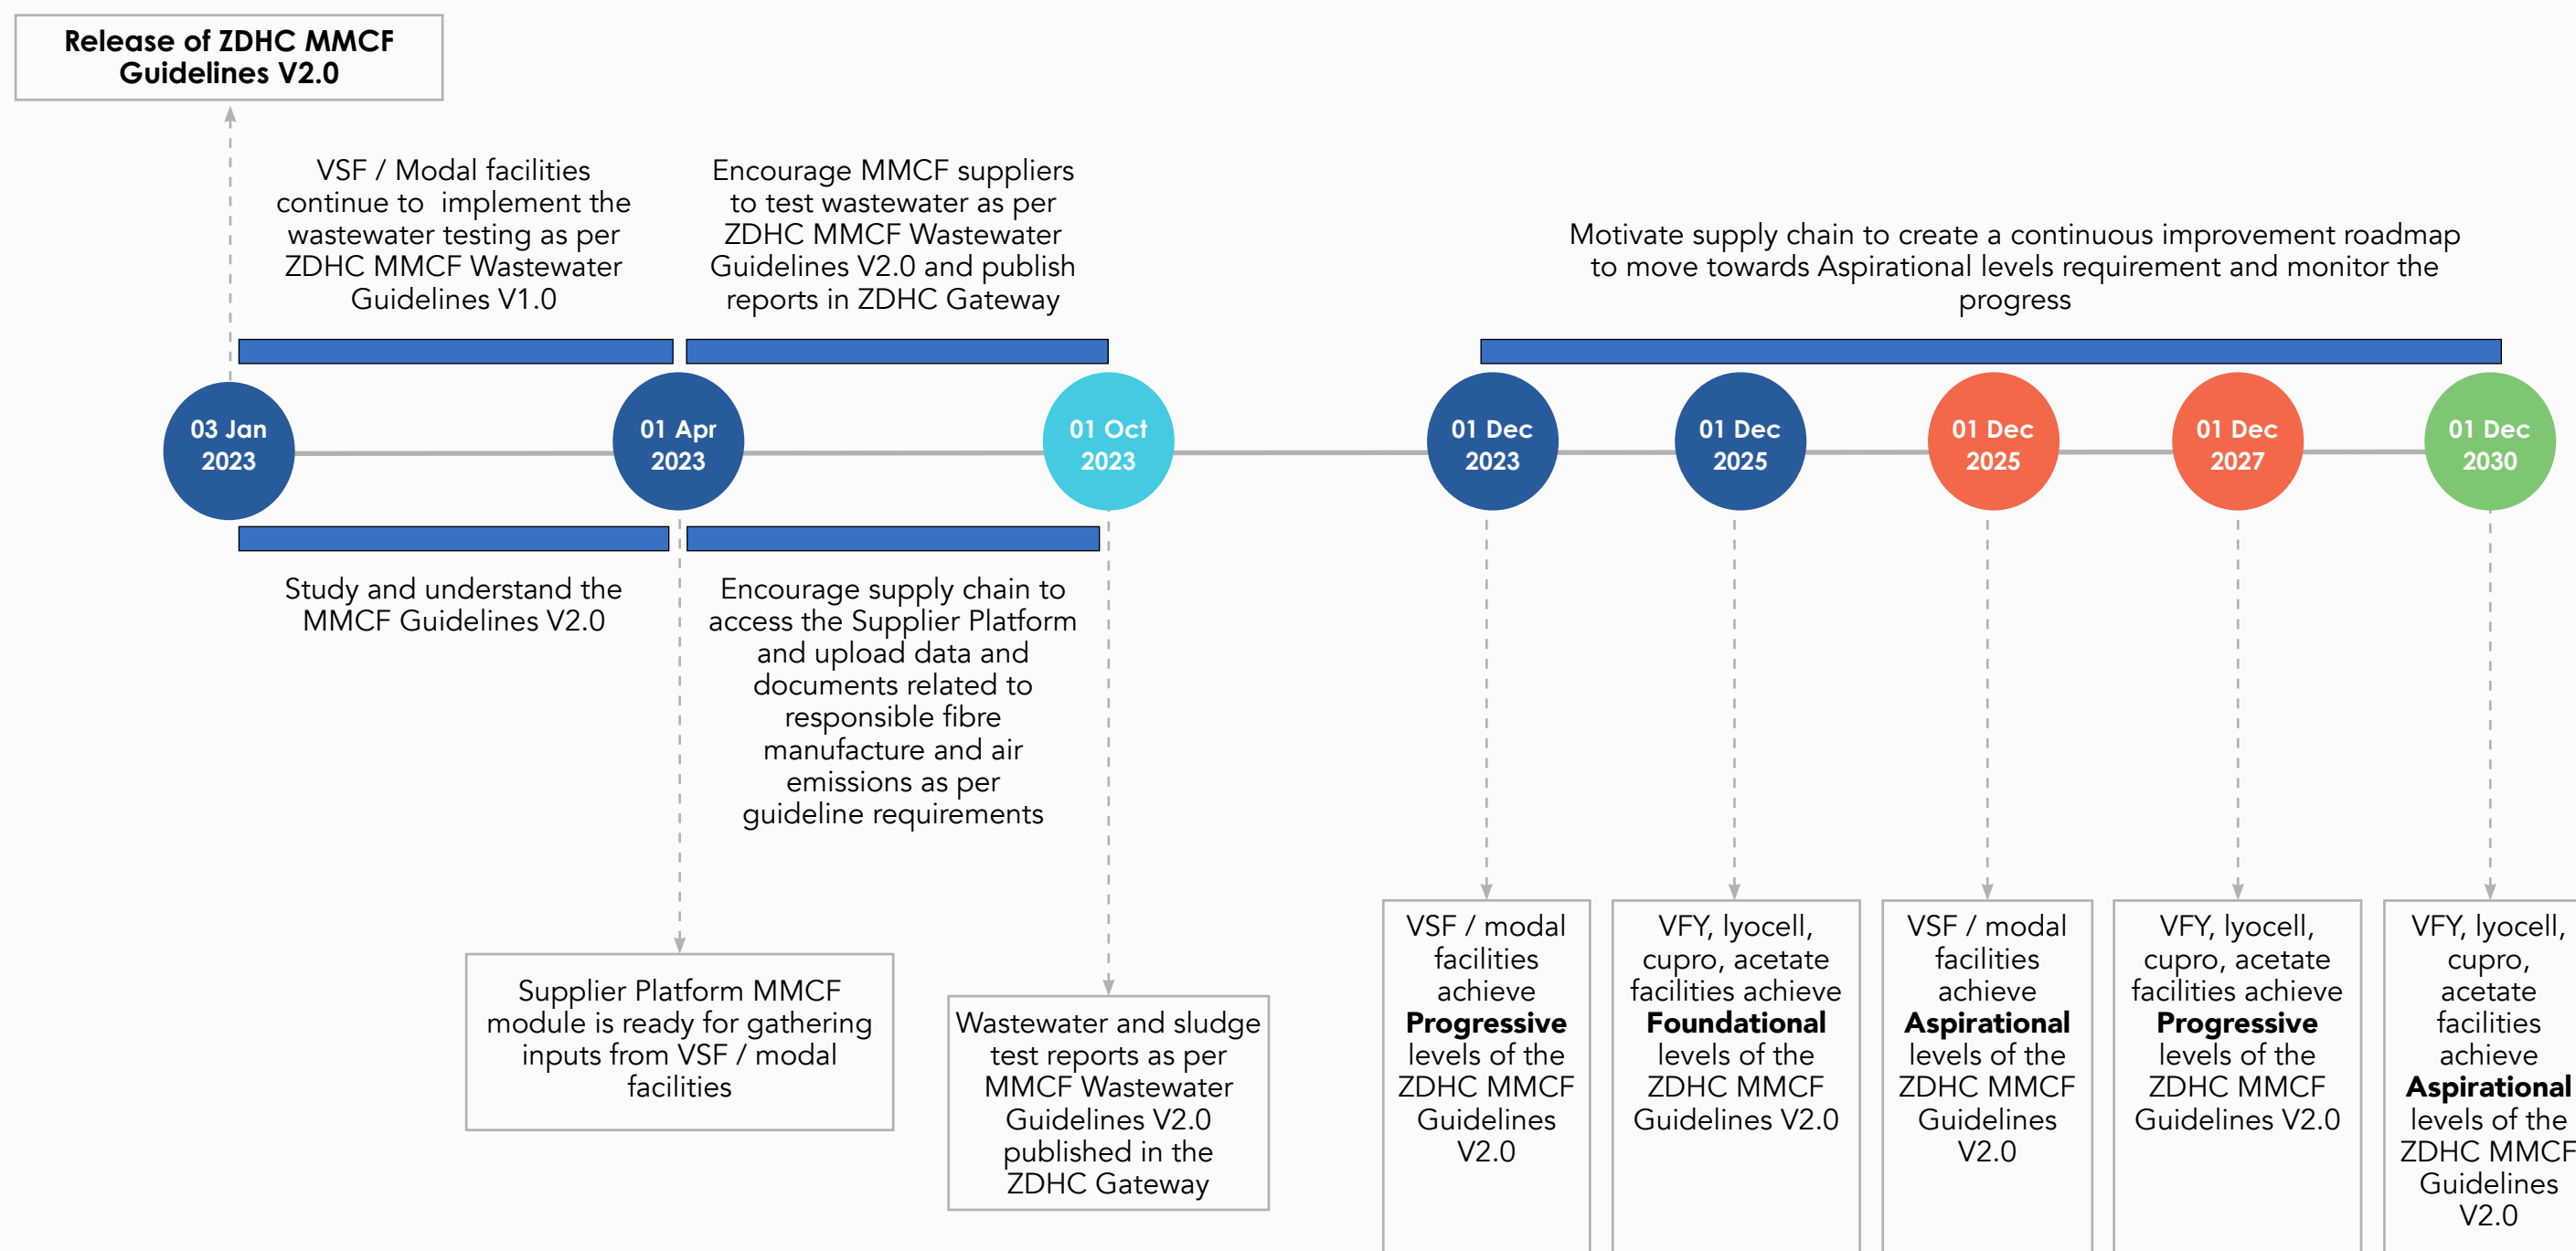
Release of ZDHC MMCF Guidelines V2.0

VSF / Modal facilities continue to implement the wastewater testing as per ZDHC MMCF Wastewater Guidelines V1.0

Encourage MMCF suppliers to test wastewater as per ZDHC MMCF Wastewater Guidelines V2.0 and publish reports in ZDHC Gateway

Motivate supply chain to create a continuous improvement roadmap to move towards Aspirational levels requirement and monitor the progress

03 Jan 2023

01 Apr 2023

01 Oct 2023

01 Dec 2023

01 Dec 2025

01 Dec 2025

01 Dec 2027

01 Dec 2030

Study and understand the MMCF Guidelines V2.0

Encourage supply chain to access the Supplier Platform and upload data and documents related to responsible fibre manufacture and air emissions as per guideline requirements

Supplier Platform MMCF module is ready for gathering inputs from VSF / modal facilities

Wastewater and sludge test reports as per MMCF Wastewater Guidelines V2.0 published in the ZDHC Gateway

VSF / modal facilities achieve **Progressive** levels of the ZDHC MMCF Guidelines V2.0

VFY, lyocell, cupro, acetate facilities achieve **Foundational** levels of the ZDHC MMCF Guidelines V2.0

VSF / modal facilities achieve **Aspirational** levels of the ZDHC MMCF Guidelines V2.0

VFY, lyocell, cupro, acetate facilities achieve **Progressive** levels of the ZDHC MMCF Guidelines V2.0

VFY, lyocell, cupro, acetate facilities achieve **Aspirational** levels of the ZDHC MMCF Guidelines V2.0